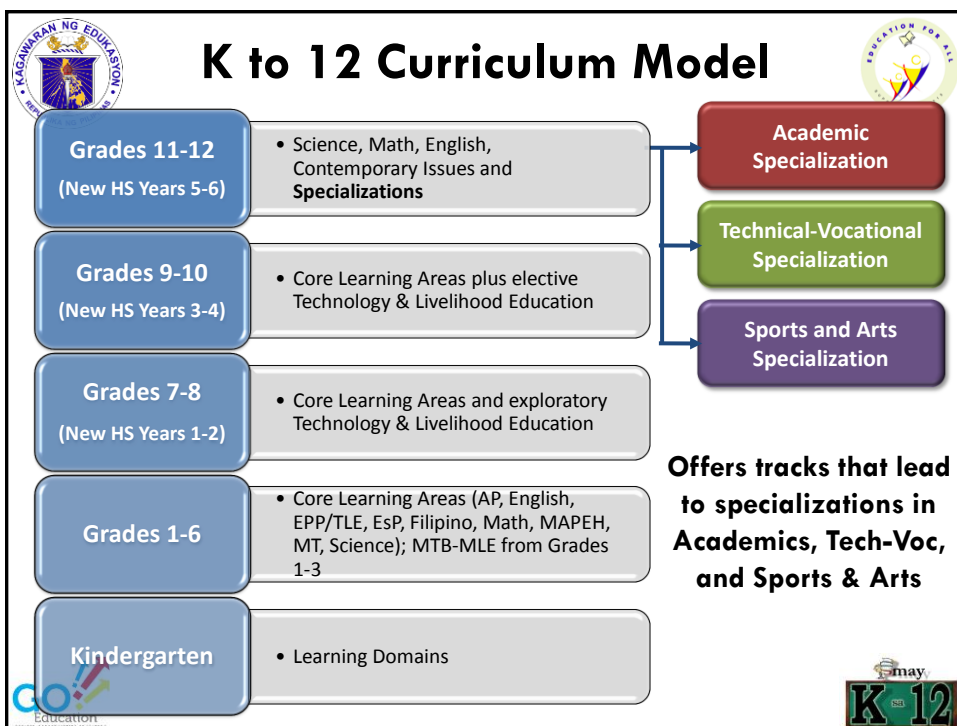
KAGAWARAN NG EDUKASYON
REPUBLIKA NG PILIPINAS

K to 12 Curriculum Model

EDUCATION FOR ALL

Grades 11-12
(New HS Years 5-6)

• Science, Math, English, Contemporary Issues and **Specializations**

Grades 9-10
(New HS Years 3-4)

• Core Learning Areas plus elective Technology & Livelihood Education

Grades 7-8
(New HS Years 1-2)

• Core Learning Areas and exploratory Technology & Livelihood Education

Grades 1-6

• Core Learning Areas (AP, English, EPP/TLE, EsP, Filipino, Math, MAPEH, MT, Science); MTB-MLE from Grades 1-3

Kindergarten

• Learning Domains

Academic Specialization

Technical-Vocational Specialization

Sports and Arts Specialization

Offers tracks that lead to specializations in Academics, Tech-Voc, and Sports & Arts

GO Education

may K 12